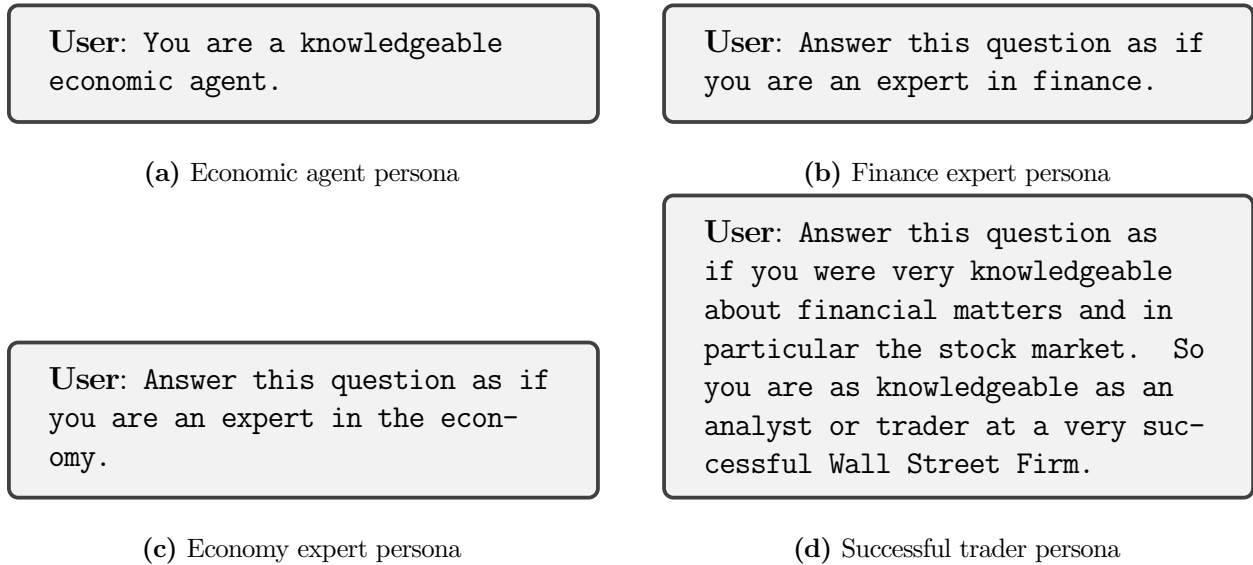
**User**: You are a knowledgeable economic agent.

**(a)** Economic agent persona

**User**: Answer this question as if you are an expert in finance.

**(b)** Finance expert persona

**User**: Answer this question as if you are an expert in the economy.

**(c)** Economy expert persona

**User**: Answer this question as if you were very knowledgeable about financial matters and in particular the stock market. So you are as knowledgeable as an analyst or trader at a very successful Wall Street Firm.

**(d)** Successful trader persona